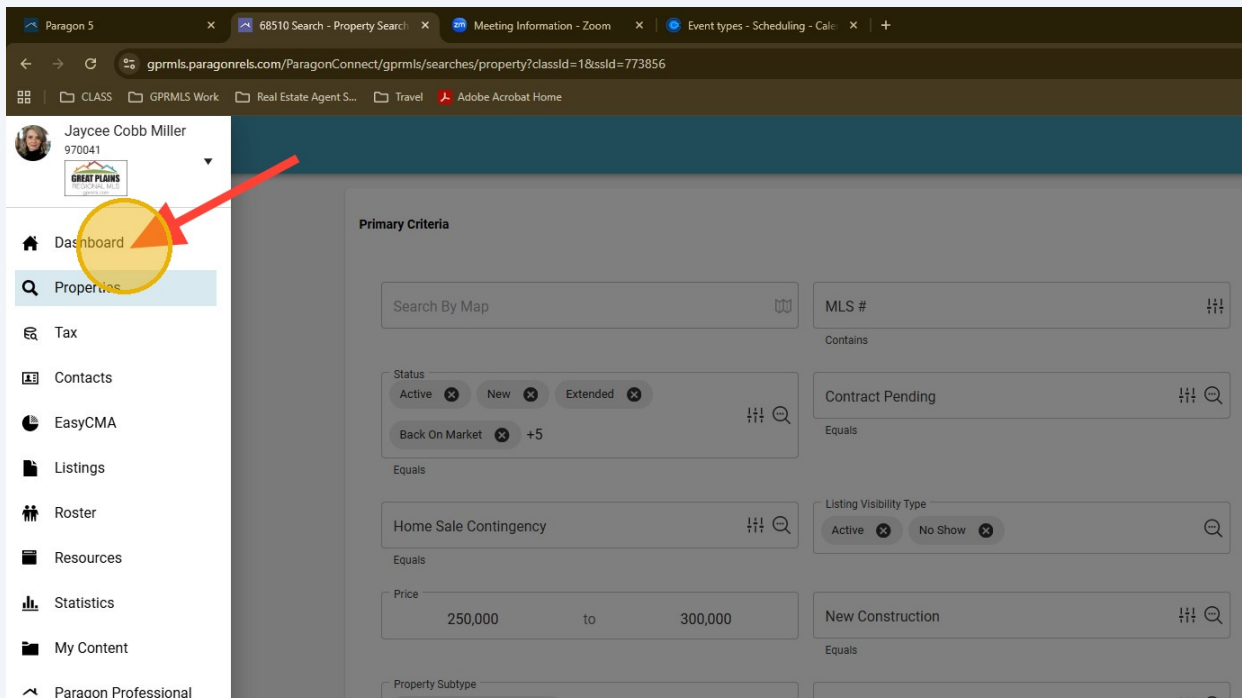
Paragon 5 ×
68510 Search - Property Search ×
Meeting Information - Zoom ×
Event types - Scheduling - Cale ×
+

gprmls.paragonrels.com/ParagonConnect/gprmls/searches/property?classId=1&ssId=773856

CLASS GPRMLS Work Real Estate Agent S... Travel Adobe Acrobat Home

Jaycee Cobb Miller
970041
GREAT PLAINS REGIONAL MLS

Dashboard
Properties
Tax
Contacts
EasyCMA
Listings
Roster
Resources
Statistics
My Content
Paragon Professional

Primary Criteria

Search By Map

MLS #
Contains

Status
Active New Extended
Back On Market +5
Equals

Contract Pending
Equals

Home Sale Contingency
Equals

Listing Visibility Type
Active No Show

Price
250,000 to 300,000

New Construction
Equals

Property Subtype